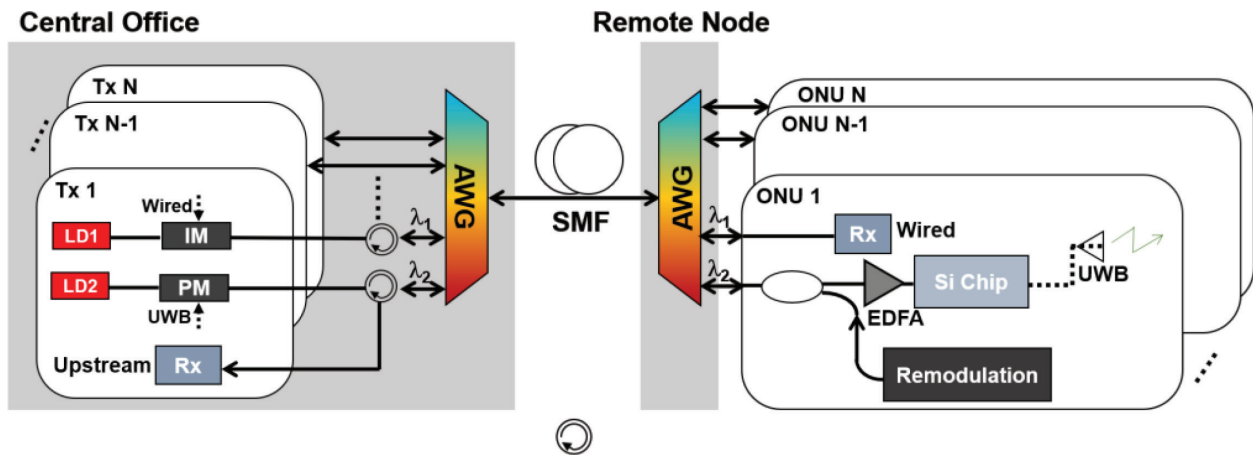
Central Office

Tx N

Tx N-1

Tx 1

Wired

LD1

IM

LD2

PM

UWB

Upstream

Rx

$\lambda_1$

$\lambda_2$

AWG

SMF

Remote Node

AWG

$\lambda_1$

$\lambda_2$

ONU N

ONU N-1

ONU 1

Rx

Wired

Si Chip

UWB

EDFA

Remodulation